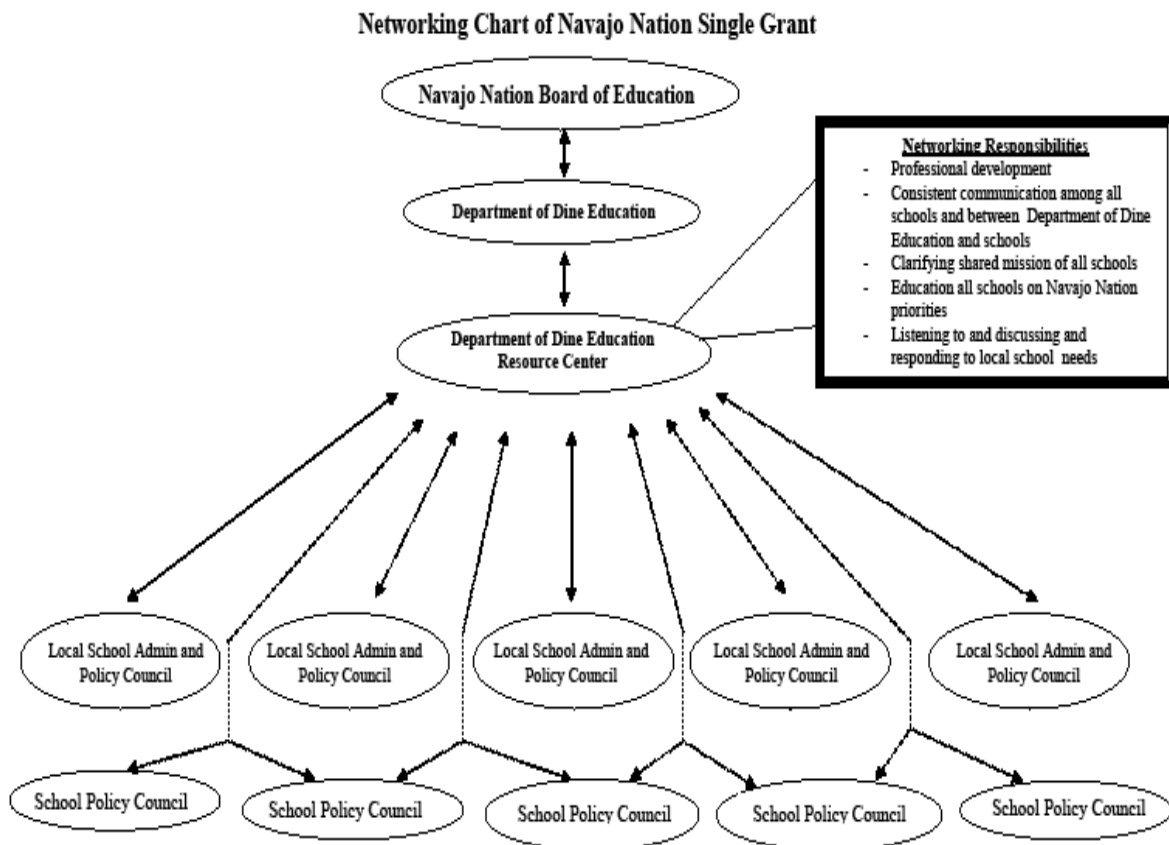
Networking Chart of Navajo Nation Single Grant

Navajo Nation Board of Education

Department of Dine Education

Department of Dine Education Resource Center

Networking Responsibilities
- Professional development
- Consistent communication among all schools and between Department of Dine Education and schools
- Clarifying shared mission of all schools
- Education all schools on Navajo Nation priorities
- Listening to and discussing and responding to local school needs

Local School Admin and Policy Council

Local School Admin and Policy Council

Local School Admin and Policy Council

Local School Admin and Policy Council

Local School Admin and Policy Council

School Policy Council

School Policy Council

School Policy Council

School Policy Council

School Policy Council